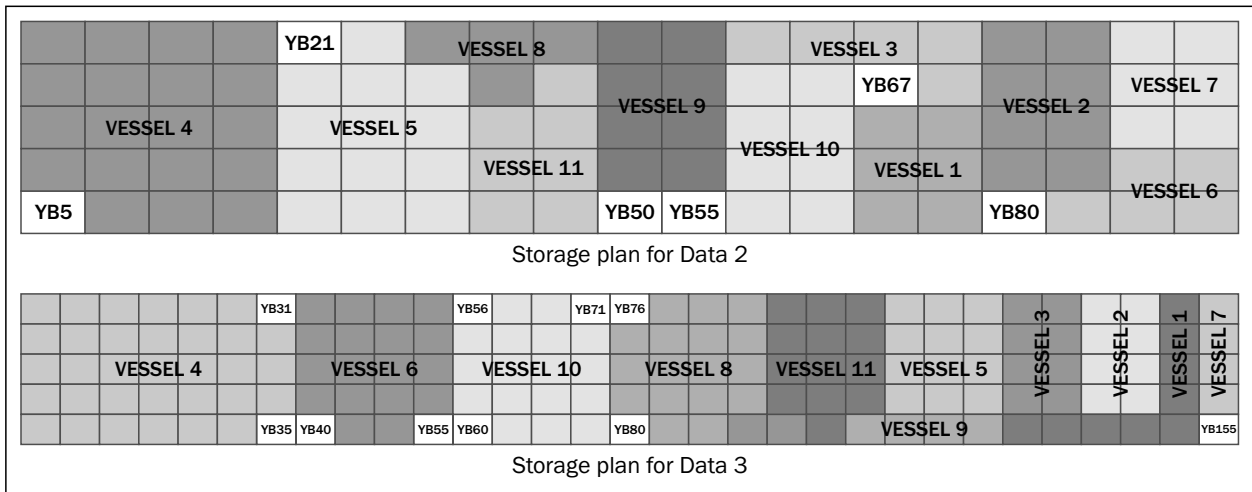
YB21
VESSEL 8
VESSEL 3
YB67
VESSEL 7
VESSEL 9
VESSEL 2
VESSEL 4
VESSEL 5
VESSEL 10
VESSEL 11
VESSEL 1
VESSEL 6
YB5
YB50
YB55
YB80

Storage plan for Data 2

YB31
YB56
YB71
YB76
VESSEL 3
VESSEL 2
VESSEL 1
VESSEL 7
VESSEL 4
VESSEL 6
VESSEL 10
VESSEL 8
VESSEL 11
VESSEL 5
YB35
YB40
YB55
YB60
YB80
VESSEL 9
YB155

Storage plan for Data 3